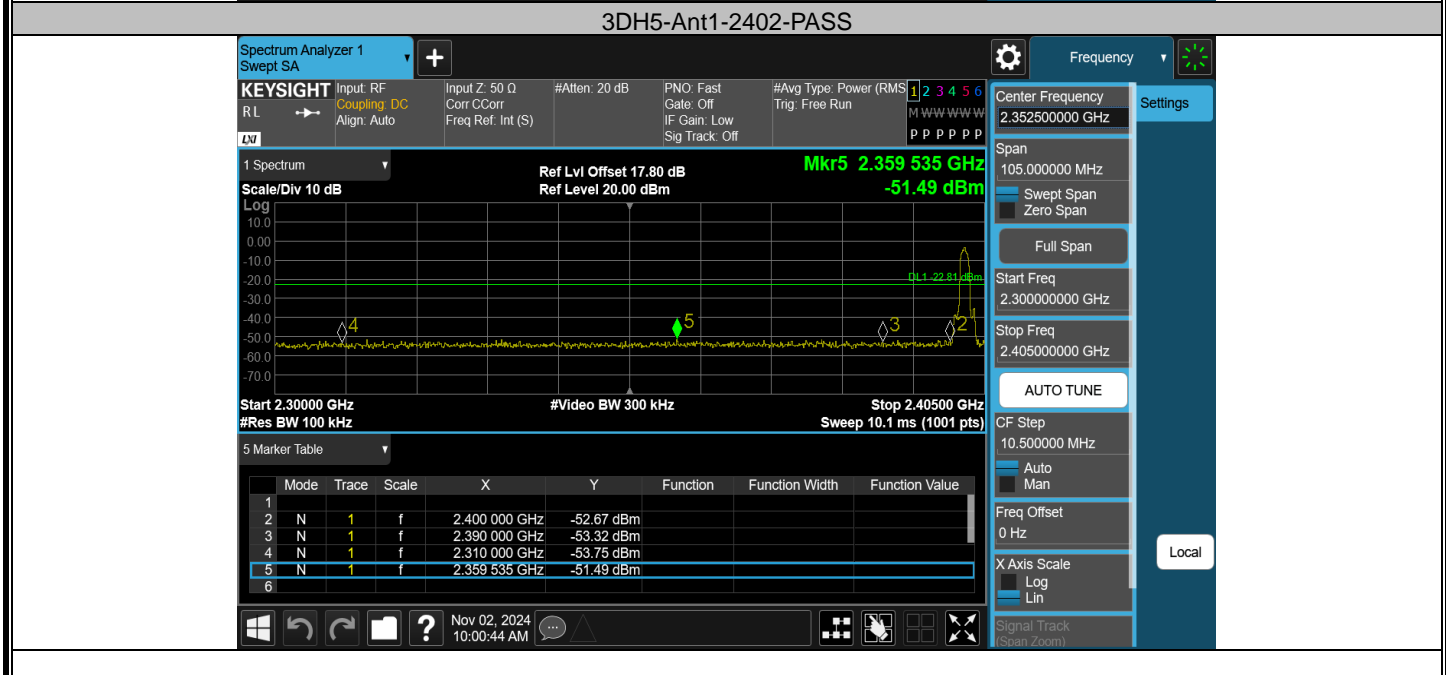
3DH5-Ant1-2402-PASS

Spectrum Analyzer 1
Swept SA

Frequency

KEYSIGHT Input: RF
Coupling: DC
Align: Auto
RL

Input Z: 50 Ω
Corr CCorr
Freq Ref: Int (S)

#Atten: 20 dB

PNO: Fast
Gate: Off
IF Gain: Low
Sig Track: Off

#Avg Type: Power (RMS)
Trig: Free Run

1 2 3 4 5 6
M W W W W W
P P P P P P

1 Spectrum

Scale/Div 10 dB
Log

Ref Lvl Offset 17.80 dB
Ref Level 20.00 dBm

Mkr5 2.359 535 GHz
-51.49 dBm

10.0
0.00
-10.0
-20.0
-30.0
-40.0
-50.0
-60.0
-70.0

DL1 -22.81 dBm

4
5
3
2

Start 2.30000 GHz
#Res BW 100 kHz

#Video BW 300 kHz

Stop 2.40500 GHz
Sweep 10.1 ms (1001 pts)

5 Marker Table

| | Mode | Trace | Scale | X | Y | Function | Function Width | Function Value |
|---|---|---|---|---|---|---|---|---|
| 1 | | | | | | | | |
| 2 | N | 1 | f | 2.400 000 GHz | -52.67 dBm | | | |
| 3 | N | 1 | f | 2.390 000 GHz | -53.32 dBm | | | |
| 4 | N | 1 | f | 2.310 000 GHz | -53.75 dBm | | | |
| 5 | N | 1 | f | 2.359 535 GHz | -51.49 dBm | | | |
| 6 | | | | | | | | |

Nov 02, 2024
10:00:44 AM

Center Frequency
2.352500000 GHz

Settings

Span
105.000000 MHz
Swept Span
Zero Span

Full Span

Start Freq
2.300000000 GHz

Stop Freq
2.405000000 GHz

AUTO TUNE

CF Step
10.500000 MHz
Auto
Man

Freq Offset
0 Hz

X Axis Scale
Log
Lin

Local

Signal Track
(Span Zoom)